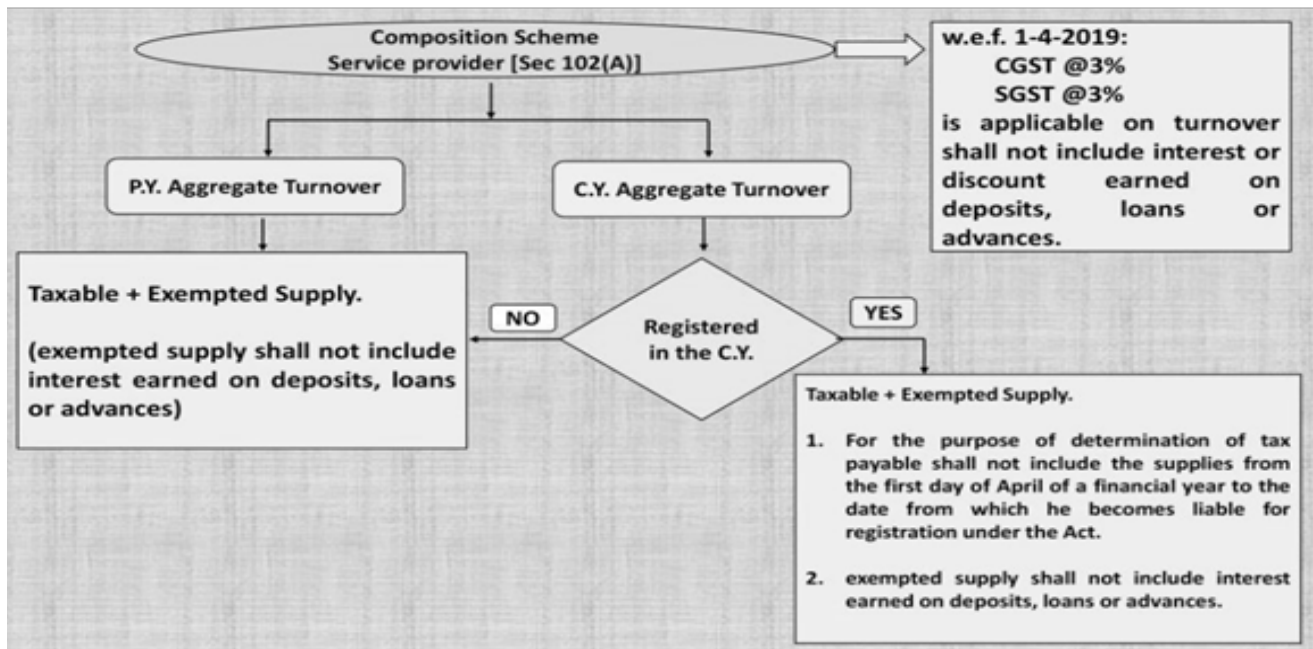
Composition Scheme
Service provider [Sec 102(A)]

w.e.f. 1-4-2019:
CGST @3%
SGST @3%
is applicable on turnover shall not include interest or discount earned on deposits, loans or advances.

P.Y. Aggregate Turnover

C.Y. Aggregate Turnover

Taxable + Exempted Supply.

(exempted supply shall not include interest earned on deposits, loans or advances)

NO

Registered in the C.Y.

YES

Taxable + Exempted Supply.

1. For the purpose of determination of tax payable shall not include the supplies from the first day of April of a financial year to the date from which he becomes liable for registration under the Act.

2. exempted supply shall not include interest earned on deposits, loans or advances.